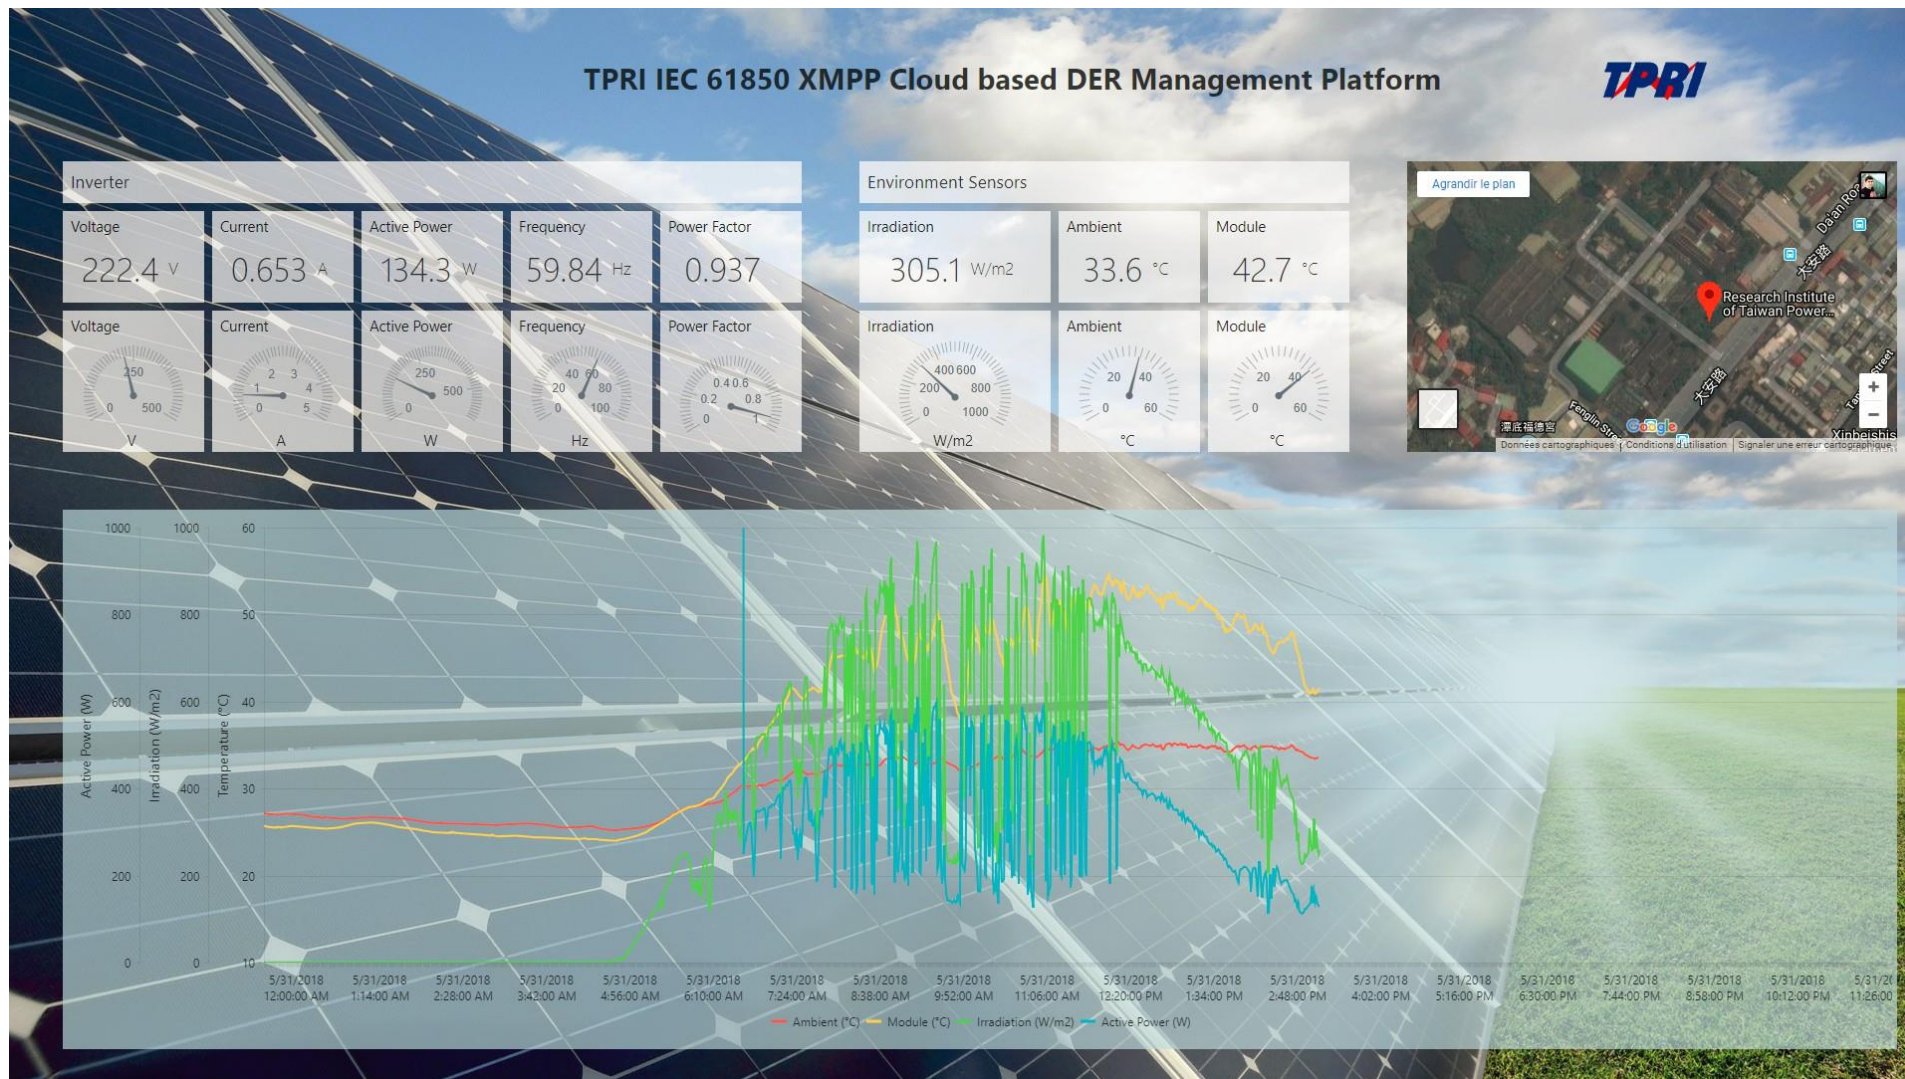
TPRI IEC 61850 XMPP Cloud based DER Management Platform

TPRI

Inverter

| Voltage | Current | Active Power | Frequency | Power Factor |
|---|---|---|---|---|
| 222.4 V | 0.653 A | 134.3 W | 59.84 Hz | 0.937 |

Voltage
0 250 500
V

Current
0 1 2 3 4 5
A

Active Power
0 250 500
W

Frequency
0 20 40 60 80 100
Hz

Power Factor
0 0.2 0.4 0.6 0.8 1

Environment Sensors

| Irradiation | Ambient | Module |
|---|---|---|
| 305.1 W/m2 | 33.6 °C | 42.7 °C |

Irradiation
0 200 400 600 800 1000
W/m2

Ambient
0 20 40 60
°C

Module
0 20 40 60
°C

Agrandir le plan
Research Institute of Taiwan Power...
Da'an Ro
大安路
大安路
Fenglin Stre
Tan Street
Xinbeishis
潭底福德宮
Google
Données cartographiques | Conditions d'utilisation | Signaler une erreur cartographique

Active Power (W)
Irradiation (W/m2)
Temperature (°C)
1000 1000 60
800 800 50
600 600 40
400 400 30
200 200 20
0 0 10

5/31/2018 12:00:00 AM
5/31/2018 1:14:00 AM
5/31/2018 2:28:00 AM
5/31/2018 3:42:00 AM
5/31/2018 4:56:00 AM
5/31/2018 6:10:00 AM
5/31/2018 7:24:00 AM
5/31/2018 8:38:00 AM
5/31/2018 9:52:00 AM
5/31/2018 11:06:00 AM
5/31/2018 12:20:00 PM
5/31/2018 1:34:00 PM
5/31/2018 2:48:00 PM
5/31/2018 4:02:00 PM
5/31/2018 5:16:00 PM
5/31/2018 6:30:00 PM
5/31/2018 7:44:00 PM
5/31/2018 8:58:00 PM
5/31/2018 10:12:00 PM
5/31/2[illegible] 11:26:00

Ambient (°C) Module (°C) Irradiation (W/m2) Active Power (W)